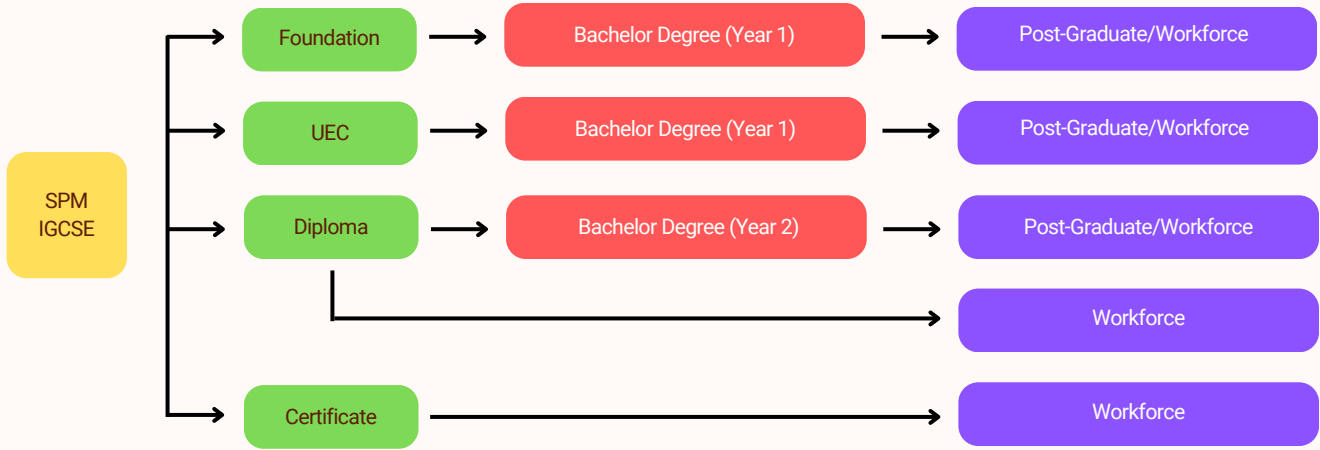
SPM
IGCSE

Foundation

Bachelor Degree (Year 1)

Post-Graduate/Workforce

UEC

Bachelor Degree (Year 1)

Post-Graduate/Workforce

Diploma

Bachelor Degree (Year 2)

Post-Graduate/Workforce

Workforce

Certificate

Workforce